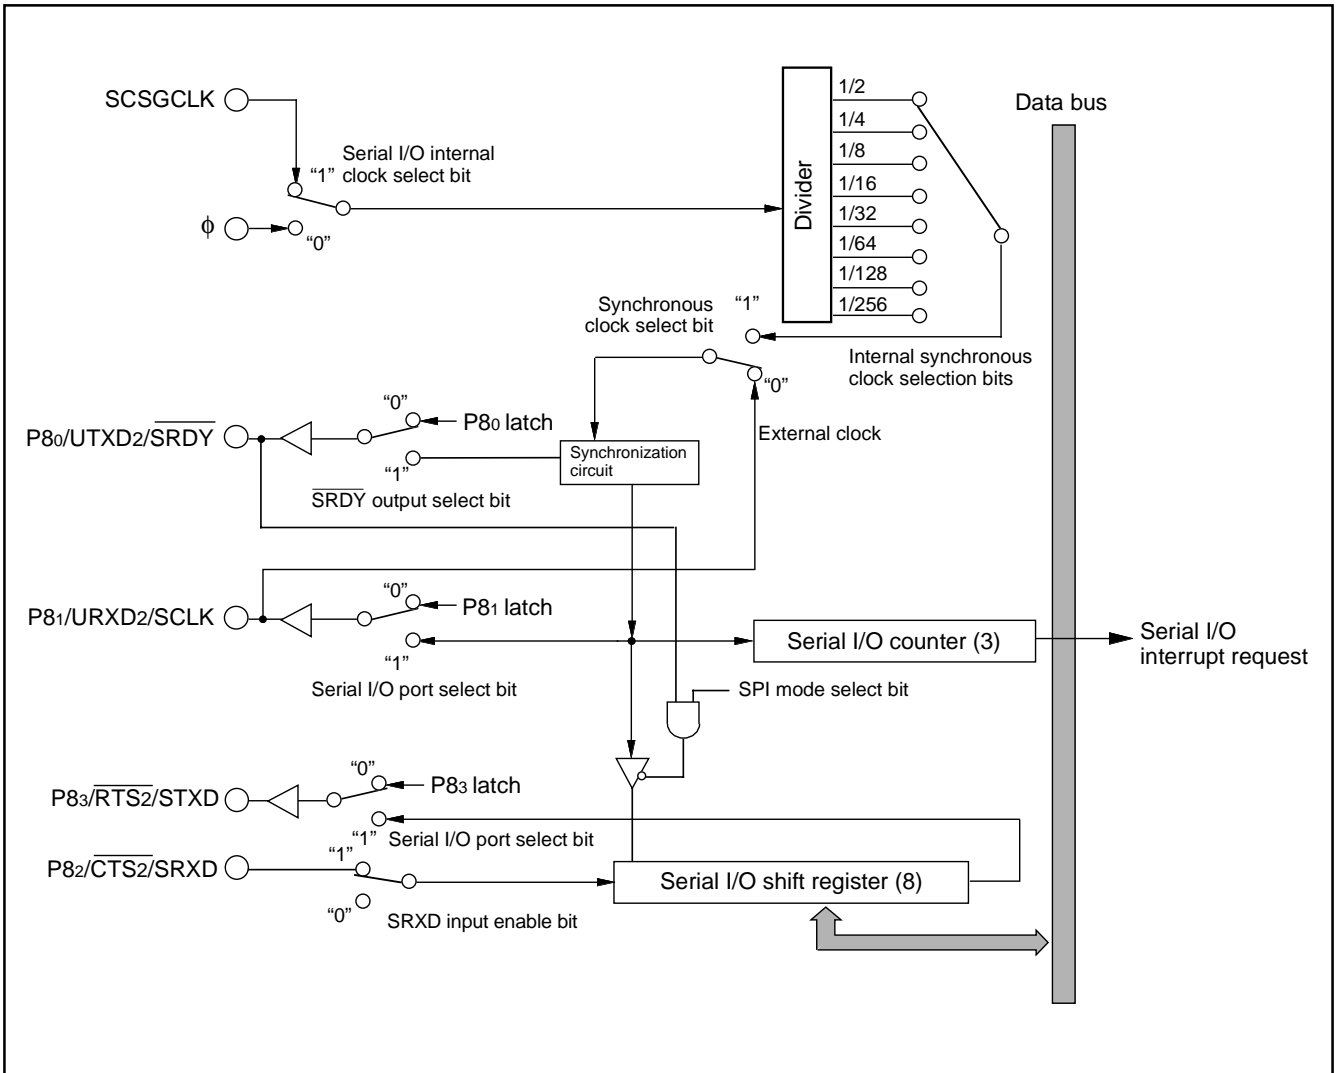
SCSGCLK

Serial I/O internal clock select bit

"1"

$\phi$

"0"

Divider

1/2
1/4
1/8
1/16
1/32
1/64
1/128
1/256

Data bus

Synchronous clock select bit

"1"

Internal synchronous clock selection bits

"0"

"0"

P8$_0$ latch

P8$_0$/UTXD2/$\overline{SRDY}$

Synchronization circuit

External clock

"1"

$\overline{SRDY}$ output select bit

"0"

P8$_1$ latch

P8$_1$/URXD2/SCLK

Serial I/O counter (3)

Serial I/O interrupt request

"1"

Serial I/O port select bit

SPI mode select bit

"0"

P8$_3$ latch

P8$_3$/$\overline{RTS2}$/STXD

"1"

Serial I/O port select bit

P8$_2$/$\overline{CTS2}$/SRXD

"1"

Serial I/O shift register (8)

"0"

SRXD input enable bit